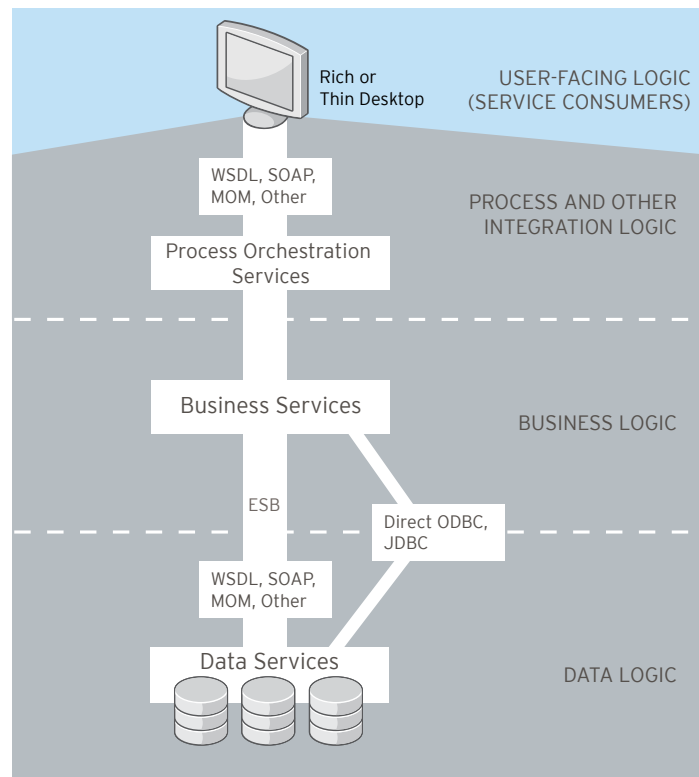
Rich or Thin Desktop

USER-FACING LOGIC (SERVICE CONSUMERS)

WSDL, SOAP, MOM, Other

PROCESS AND OTHER INTEGRATION LOGIC

Process Orchestration Services

Business Services

BUSINESS LOGIC

ESB

Direct ODBC, JDBC

WSDL, SOAP, MOM, Other

Data Services

DATA LOGIC